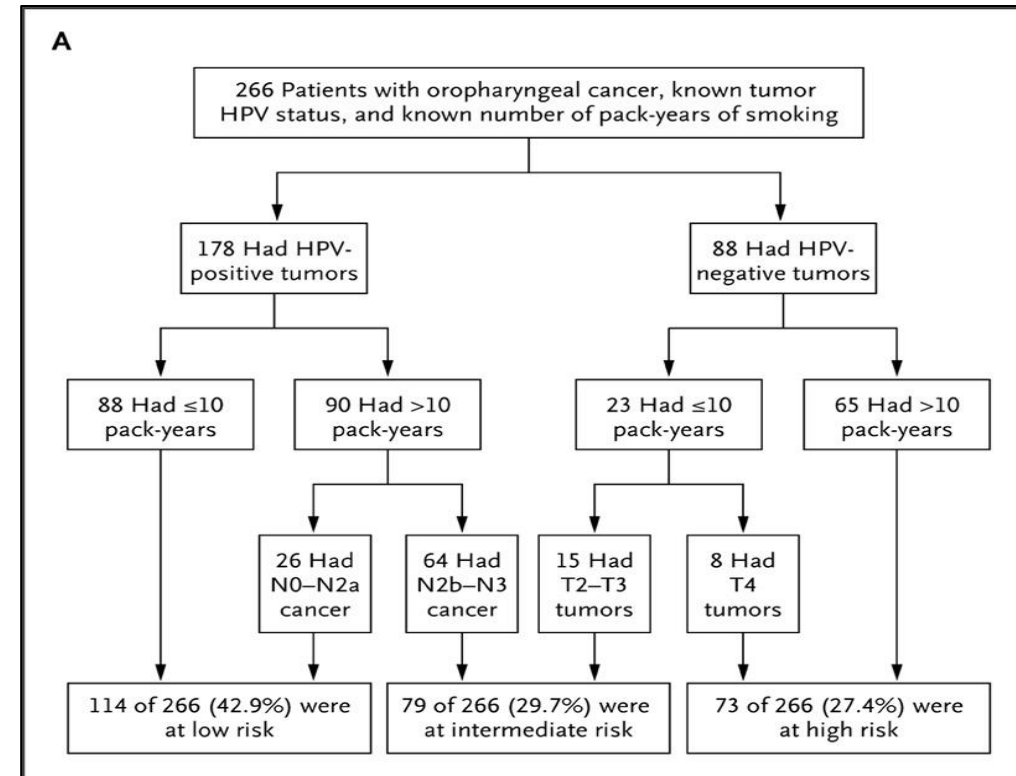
A

266 Patients with oropharyngeal cancer, known tumor HPV status, and known number of pack-years of smoking

178 Had HPV-positive tumors

88 Had HPV-negative tumors

88 Had ≤10 pack-years

90 Had >10 pack-years

23 Had ≤10 pack-years

65 Had >10 pack-years

26 Had N0–N2a cancer

64 Had N2b–N3 cancer

15 Had T2–T3 tumors

8 Had T4 tumors

114 of 266 (42.9%) were at low risk

79 of 266 (29.7%) were at intermediate risk

73 of 266 (27.4%) were at high risk